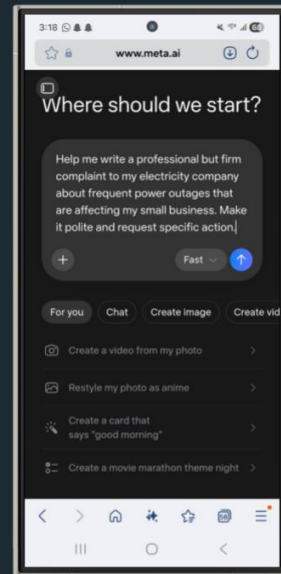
3:18

www.meta.ai

Where should we start?

Help me write a professional but firm complaint to my electricity company about frequent power outages that are affecting my small business. Make it polite and request specific action.

Fast

For you
Chat
Create image
Create vid

Create a video from my photo

Restyle my photo as anime

Create a card that says "good morning"

Create a movie marathon theme night